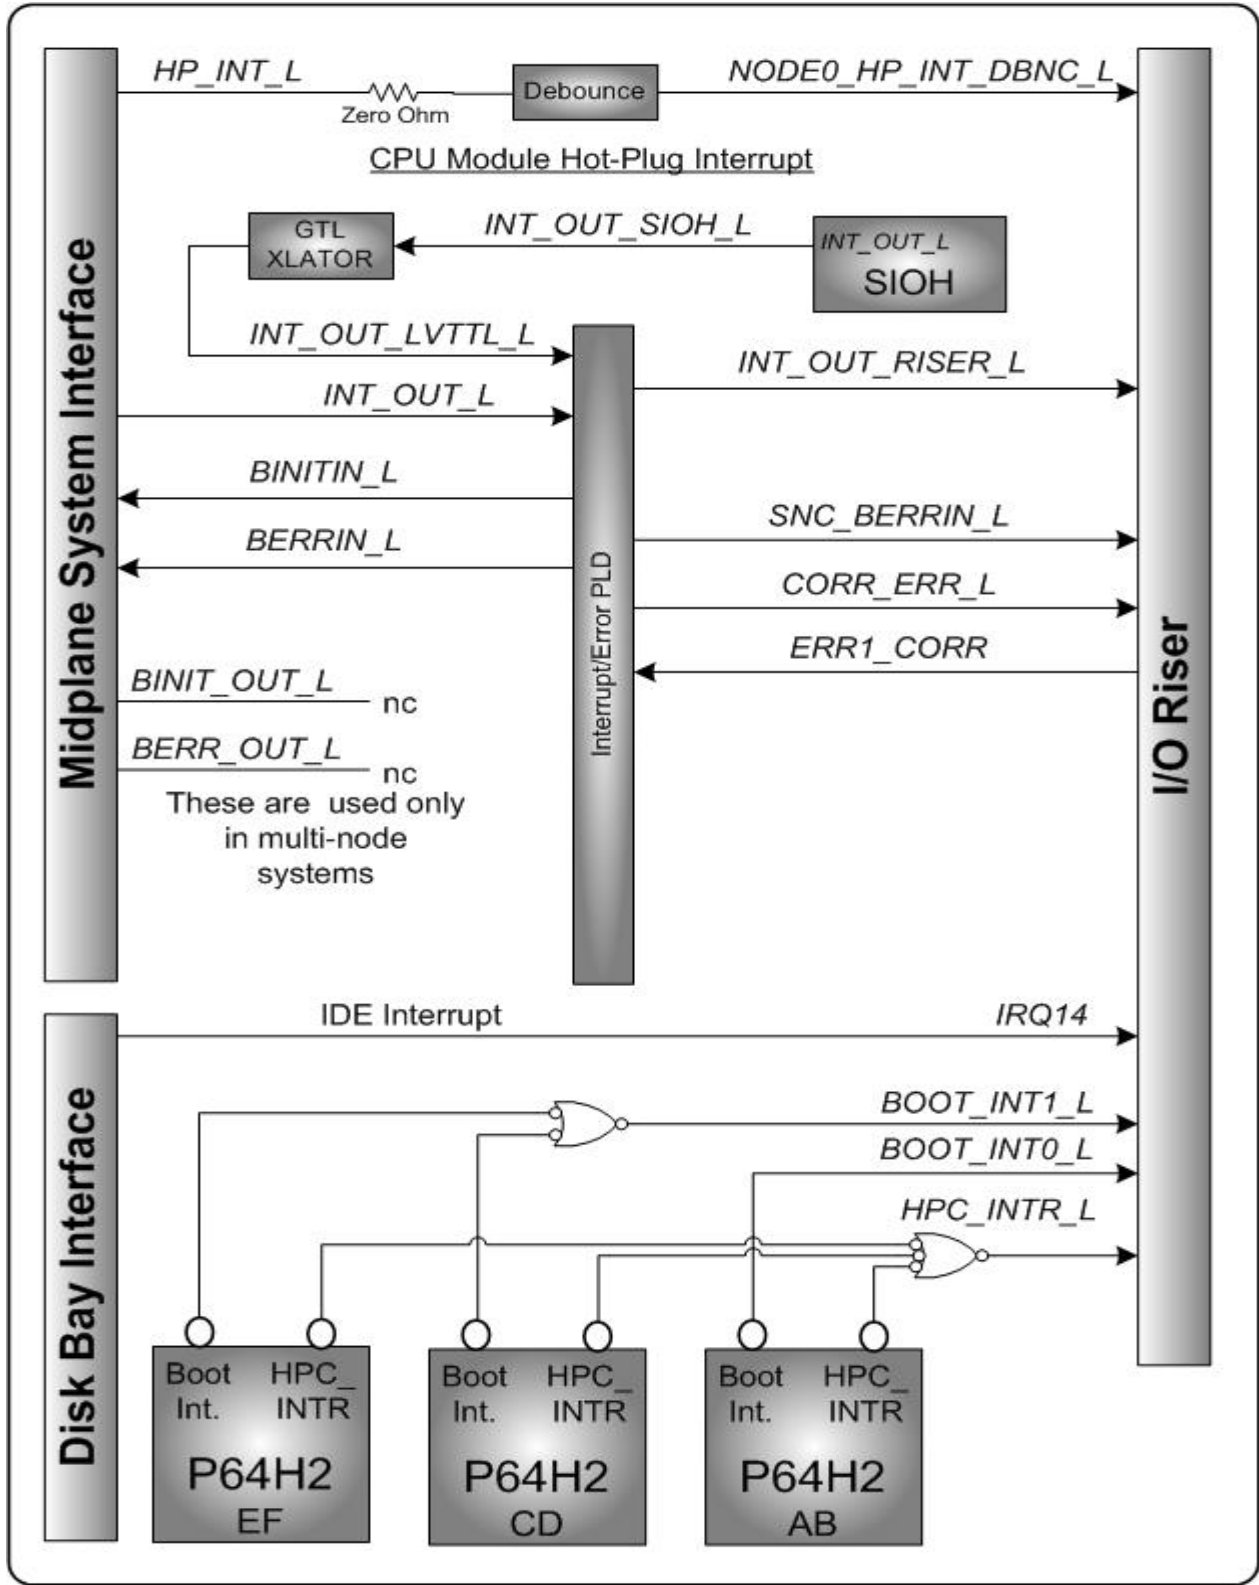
Midplane System Interface

HP_INT_L

Zero Ohm

Debounce

NODE0_HP_INT_DBNC_L

CPU Module Hot-Plug Interrupt

GTL XLATOR

INT_OUT_SIOH_L

INT_OUT_L

SIOH

INT_OUT_LVTTL_L

INT_OUT_RISER_L

INT_OUT_L

BINITIN_L

SNC_BERRIN_L

BERRIN_L

CORR_ERR_L

Interrupt/Error PLD

ERR1_CORR

BINIT_OUT_L

nc

BERR_OUT_L

nc

These are used only in multi-node systems

I/O Riser

Disk Bay Interface

IDE Interrupt

IRQ14

BOOT_INT1_L

BOOT_INT0_L

HPC_INTR_L

Boot Int.

HPC_ INTR

P64H2

EF

Boot Int.

HPC_ INTR

P64H2

CD

Boot Int.

HPC_ INTR

P64H2

AB